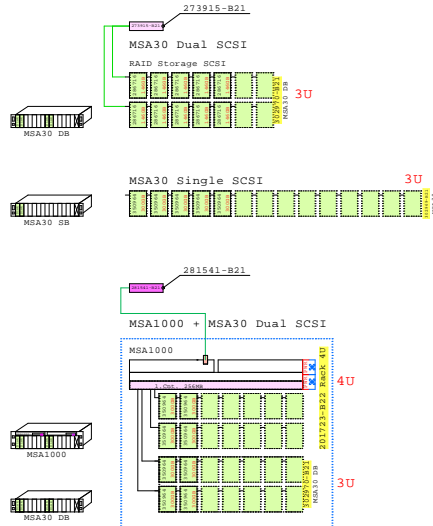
273915-B21

273915-B21

MSA30 Dual SCSI

RAID Storage SCSI

MSA30 DB

302969-B21

3U

MSA30 DB

MSA30 Single SCSI

3U

MSA30 SB

281541-B21

281541-B21

MSA1000 + MSA30 Dual SCSI

MSA1000

1.Cnt. 256MB

201723-B22 Rack 4U

4U

MSA1000

MSA30 DB

302969-B21

3U

MSA30 DB